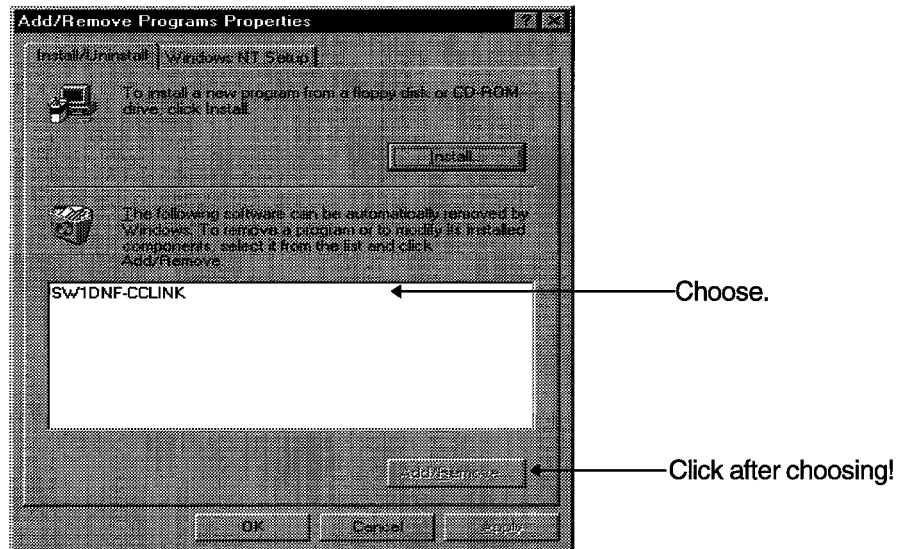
Add/Remove Programs Properties

Install/Uninstall | Windows NT Setup

To install a new program from a floppy disk or CD-ROM drive, click Install.

Install...

The following software can be automatically removed by Windows. To remove a program or to modify its installed components, select it from the list and click Add/Remove.

SW1DNF-CCLINK

Choose.

Add/Remove...

Click after choosing!

OK

Cancel

Apply